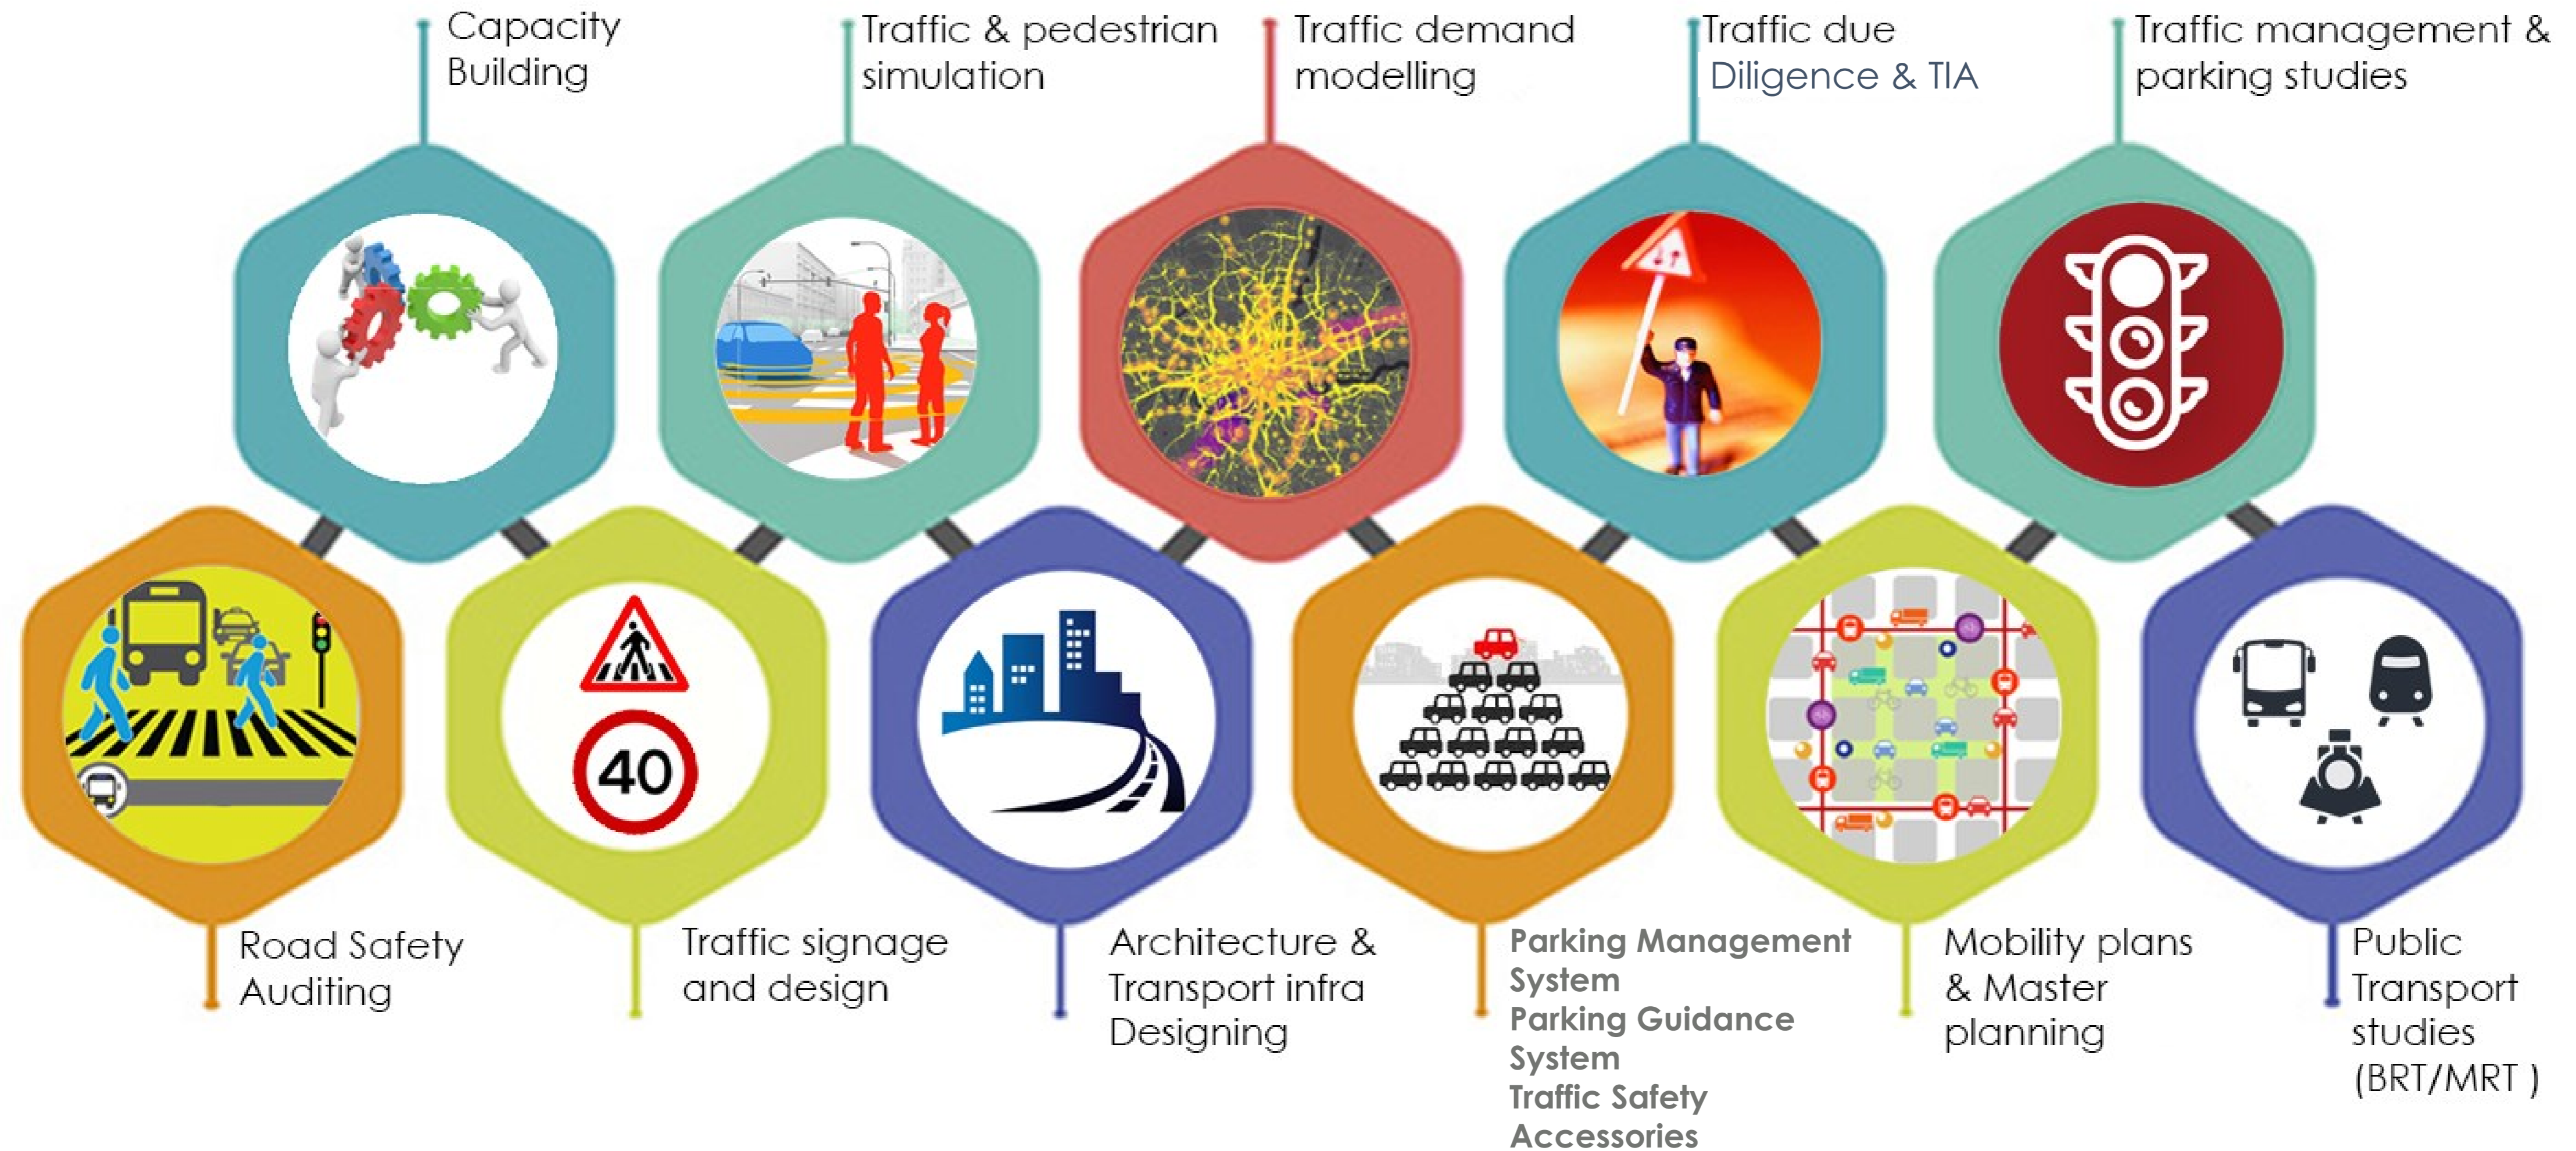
Capacity Building

Traffic & pedestrian simulation

Traffic demand modelling

Traffic due Diligence & TIA

Traffic management & parking studies

40

Road Safety Auditing

Traffic signage and design

Architecture & Transport infra Designing

Parking Management System
Parking Guidance System
Traffic Safety Accessories

Mobility plans & Master planning

Public Transport studies (BRT/MRT )